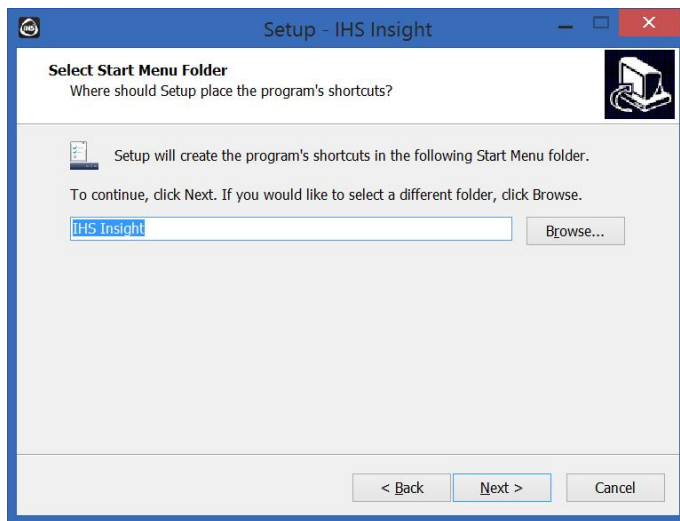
Setup - IHS Insight

Select Start Menu Folder
Where should Setup place the program's shortcuts?

Setup will create the program's shortcuts in the following Start Menu folder.

To continue, click Next. If you would like to select a different folder, click Browse.

IHS Insight

Browse...

< Back

Next >

Cancel